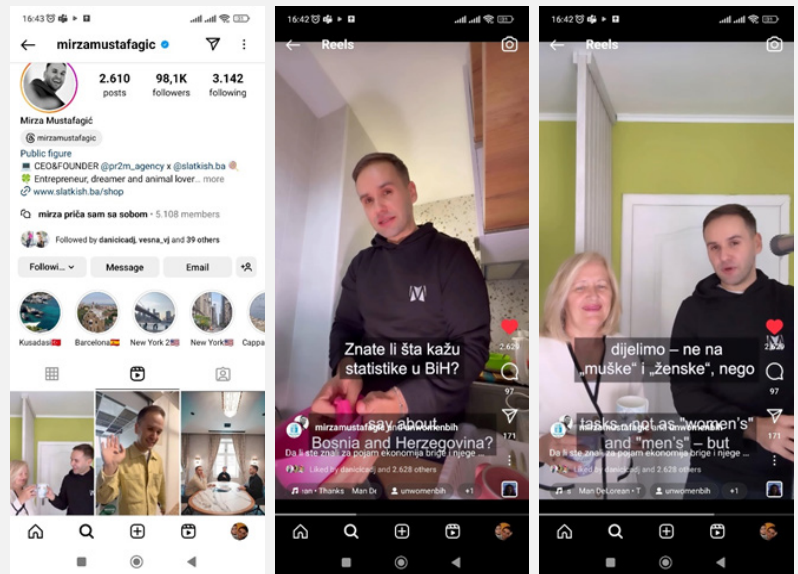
16:43

mirzamustafagic

2.610 posts
98,1K followers
3.142 following

Mirza Mustafagić
mirzamustafagic
Public figure
CEO&FOUNDER @pr2m_agency x @slatkish.ba
Entrepreneur, dreamer and animal lover... more
www.slatkish.ba/shop

mirza priča sam sa sobom · 5.108 members

Followed by danicicadj, vesna_vj and 39 others

Followi... Message Email

Kusadasi Barcelona New York 2 New York Cappa

16:42

Reels

Znate li šta kažu statistike u BiH?
say about Bosnia and Herzegovina?

2.629
171

mirzamustafagic and unwomenbih
Da li ste znali za pojam ekonomija brige i njege ...
Liked by danicicadj and 2.628 others
ran · Thanks Man De unwomenbih +1

16:42

Reels

dijelimo – ne na „muške" i „ženske", nego
tasks - not as "women's" and "men's" - but

97
171

mirzamustafagic and unwomenbih
Da li ste znali za pojam ekonomija brige i njege ...
Liked by danicicadj and 2.628 others
s Man DeLorean · T unwomenbih +1